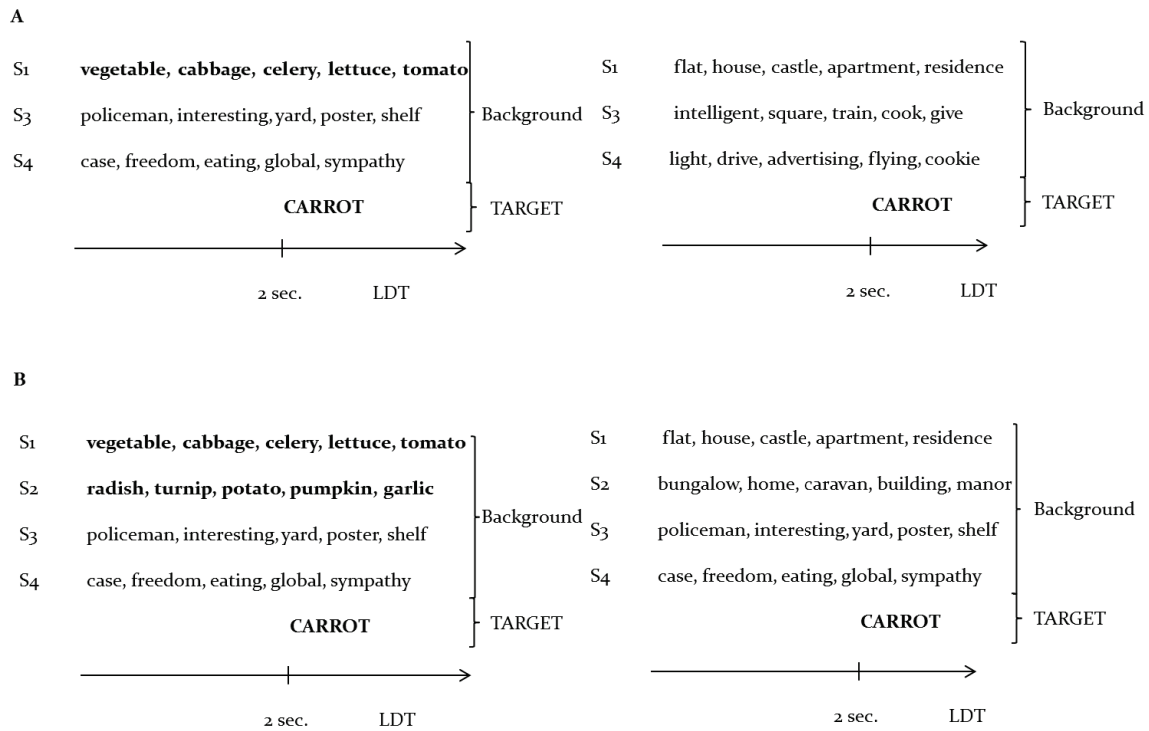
A

S1 vegetable, cabbage, celery, lettuce, tomato
S3 policeman, interesting, yard, poster, shelf
S4 case, freedom, eating, global, sympathy
Background
CARROT
TARGET
2 sec. LDT

S1 flat, house, castle, apartment, residence
S3 intelligent, square, train, cook, give
S4 light, drive, advertising, flying, cookie
Background
CARROT
TARGET
2 sec. LDT

B

S1 vegetable, cabbage, celery, lettuce, tomato
S2 radish, turnip, potato, pumpkin, garlic
S3 policeman, interesting, yard, poster, shelf
S4 case, freedom, eating, global, sympathy
Background
CARROT
TARGET
2 sec. LDT

S1 flat, house, castle, apartment, residence
S2 bungalow, home, caravan, building, manor
S3 policeman, interesting, yard, poster, shelf
S4 case, freedom, eating, global, sympathy
Background
CARROT
TARGET
2 sec. LDT